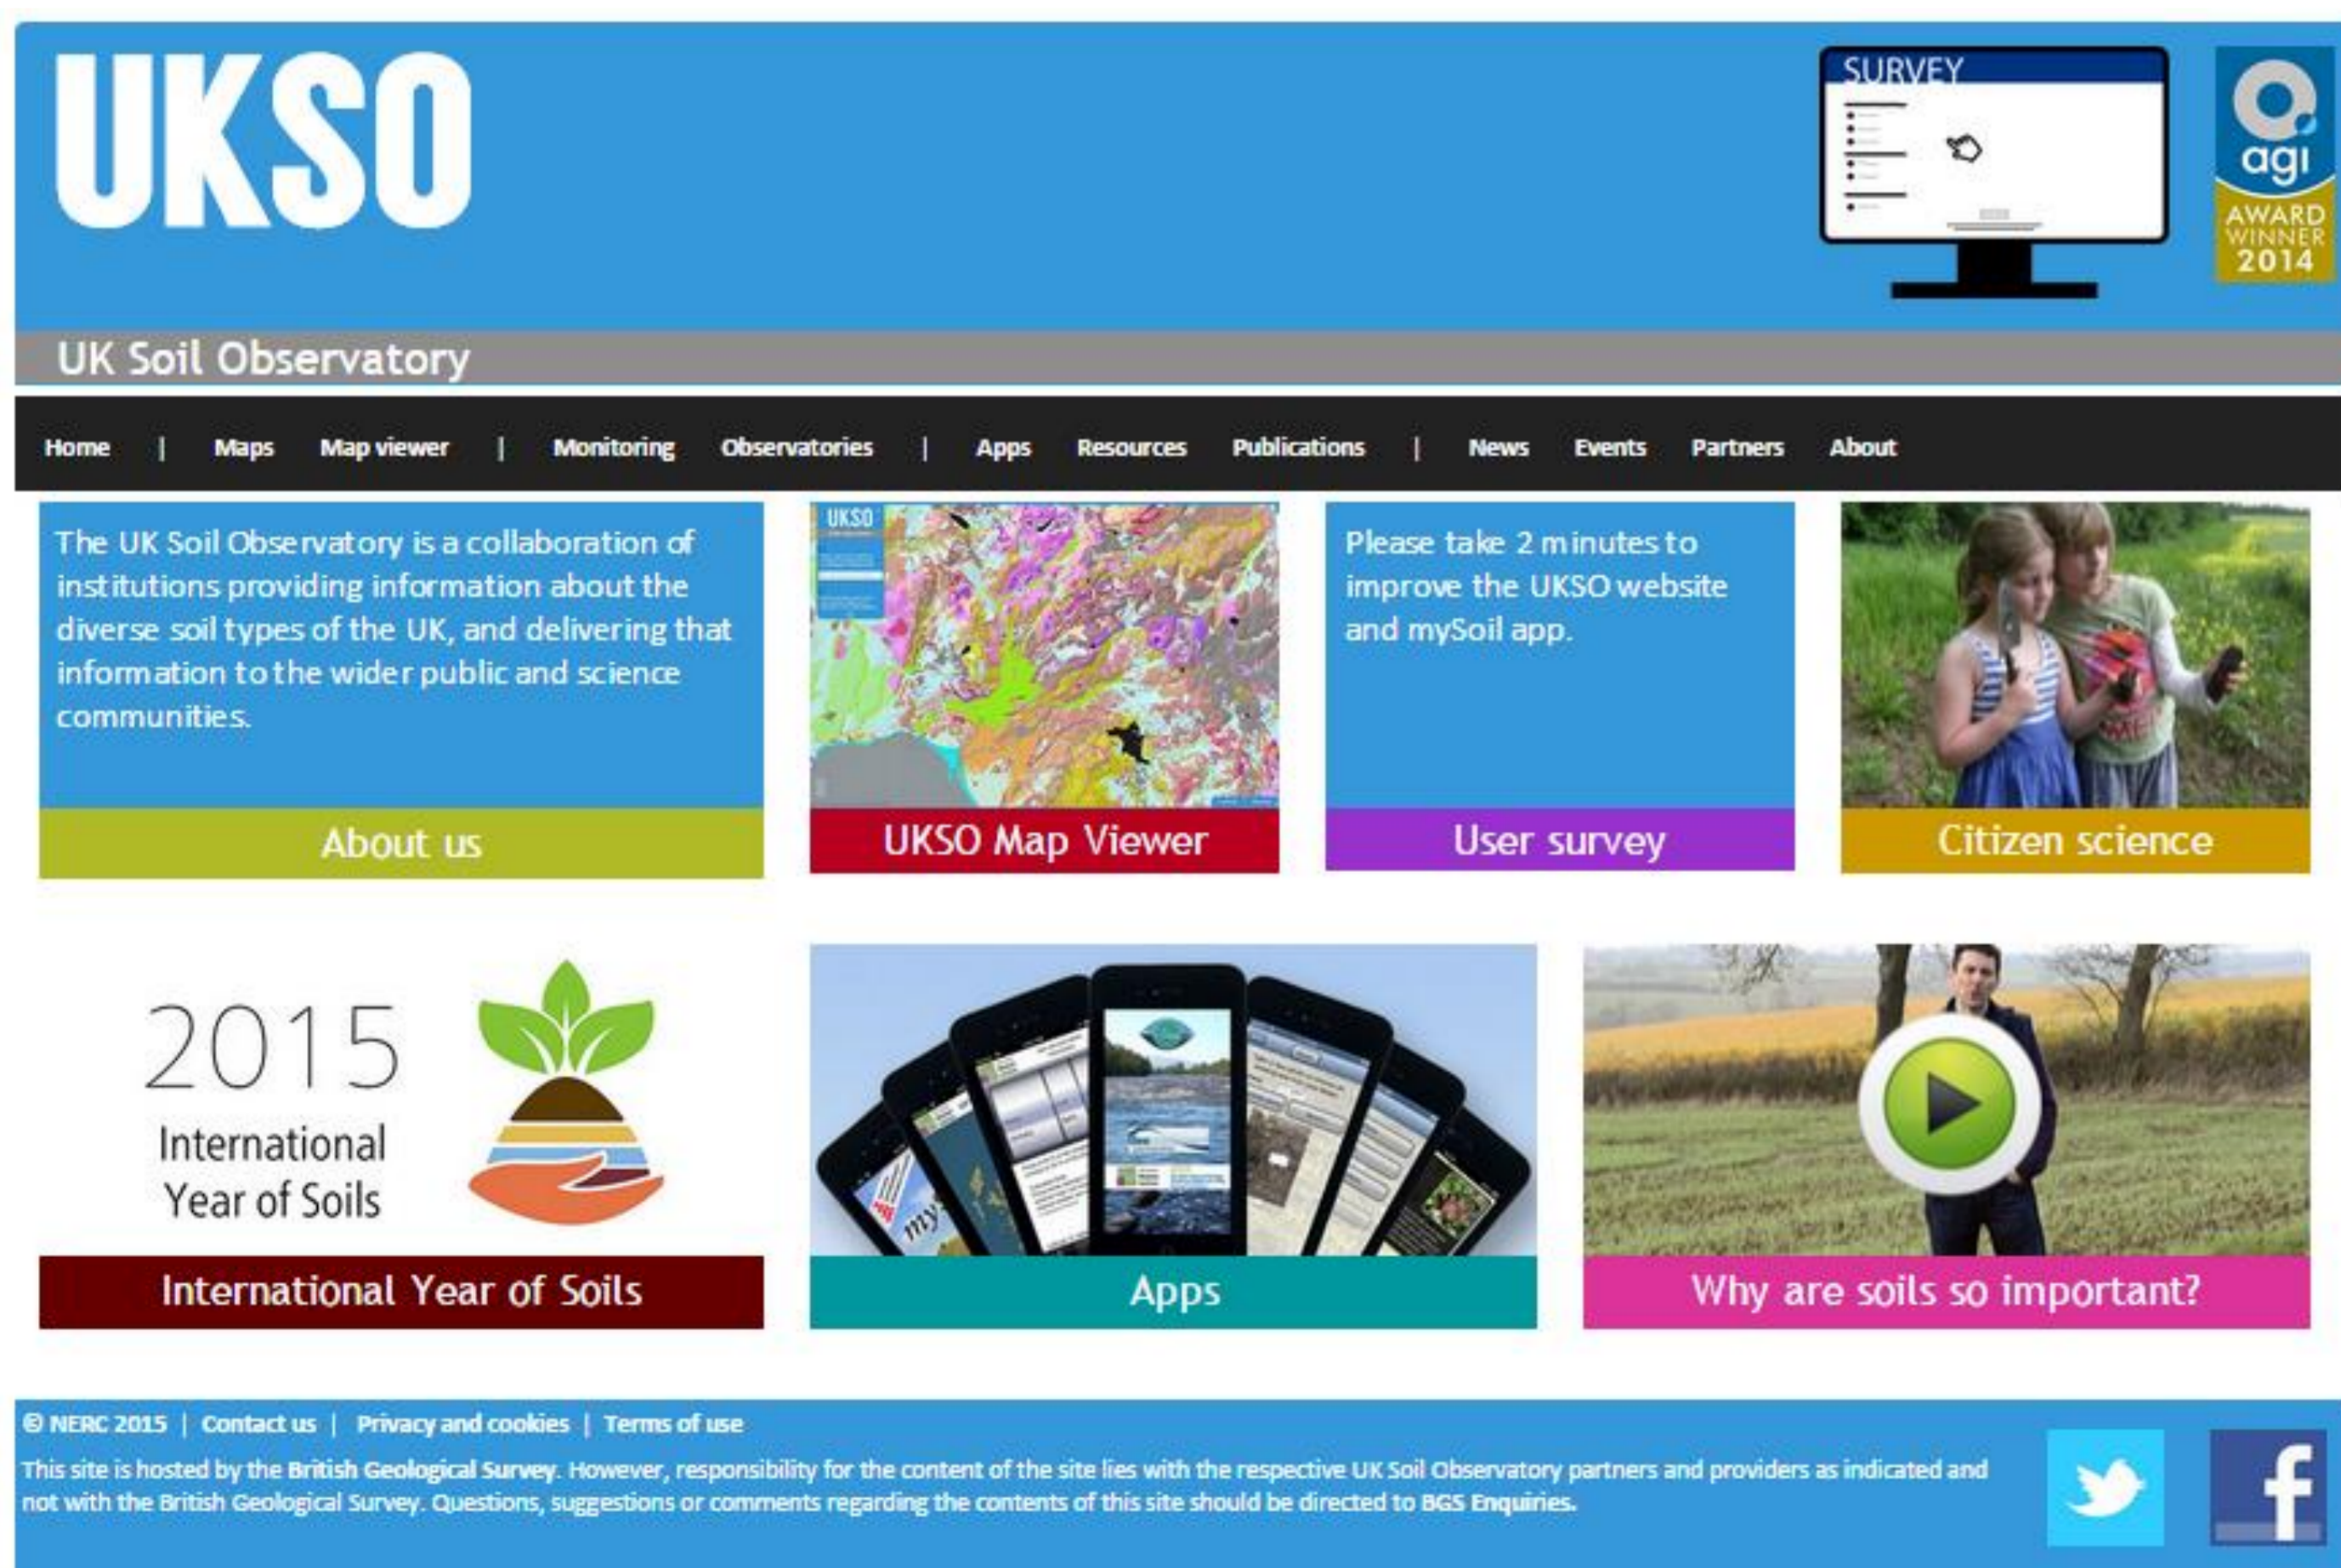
UKSO

SURVEY

agi AWARD WINNER 2014

UK Soil Observatory

Home | Maps Map viewer | Monitoring Observatories | Apps Resources Publications | News Events Partners About

The UK Soil Observatory is a collaboration of institutions providing information about the diverse soil types of the UK, and delivering that information to the wider public and science communities.

About us

UKSO

UKSO Map Viewer

Please take 2 minutes to improve the UKSO website and mySoil app.

User survey

Citizen science

2015 International Year of Soils

International Year of Soils

Apps

Why are soils so important?

© NERC 2015 | Contact us | Privacy and cookies | Terms of use

This site is hosted by the British Geological Survey. However, responsibility for the content of the site lies with the respective UK Soil Observatory partners and providers as indicated and not with the British Geological Survey. Questions, suggestions or comments regarding the contents of this site should be directed to BGS Enquiries.